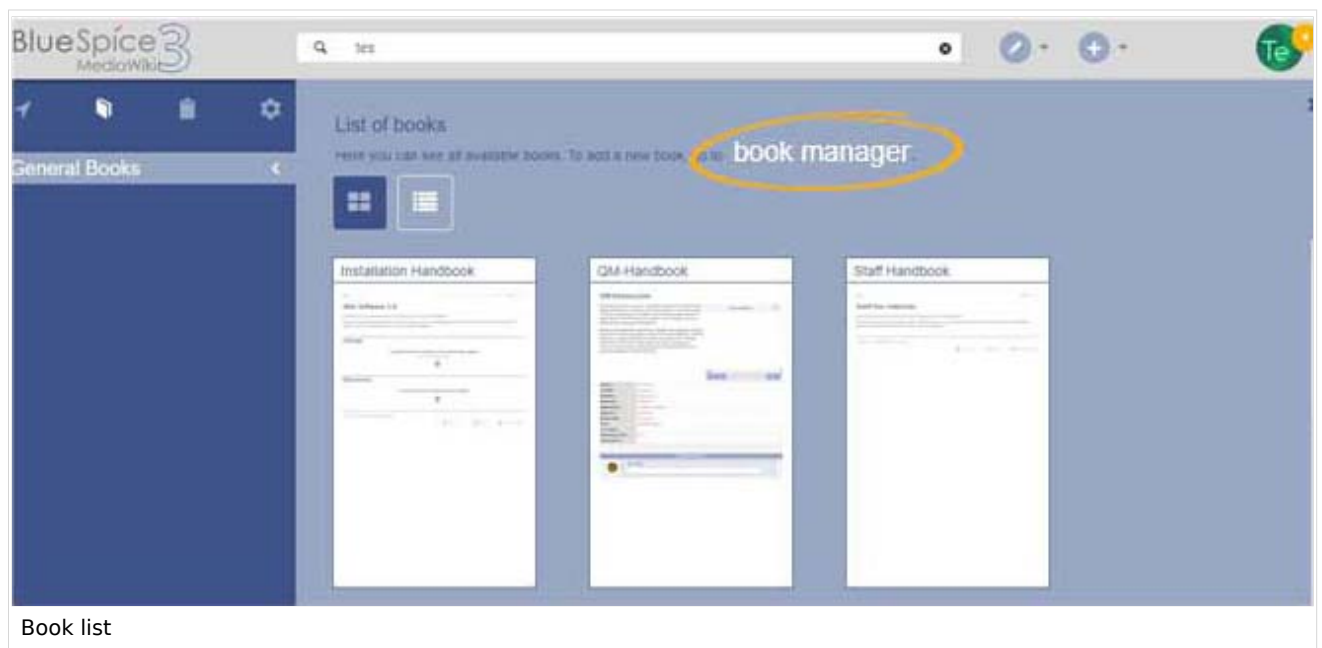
BlueSpice 3 MediaWiki

tes

Te

General Books

List of books

Here you can see all available books. To add a new book, go to book manager.

Installation Handbook

QM-Handbook

Staff Handbook

Book list